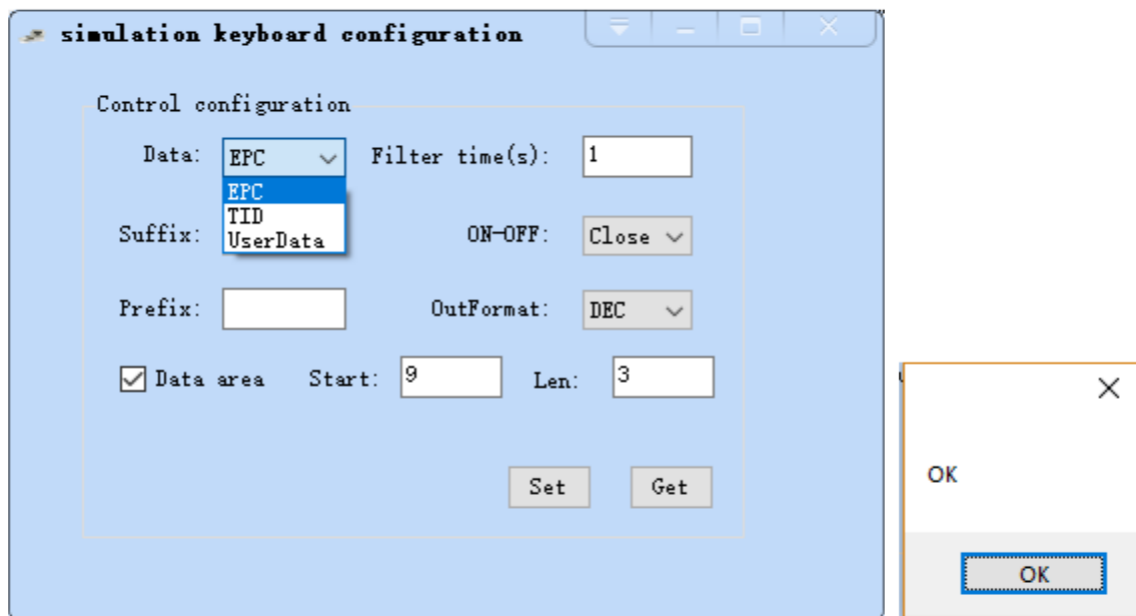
simulation keyboard configuration

Control configuration

Data: EPC

EPC
TID
UserData

Filter time(s): 1

Suffix:

ON-OFF: Close

Prefix:

OutFormat: DEC

Data area Start: 9 Len: 3

Set Get

×

OK

OK